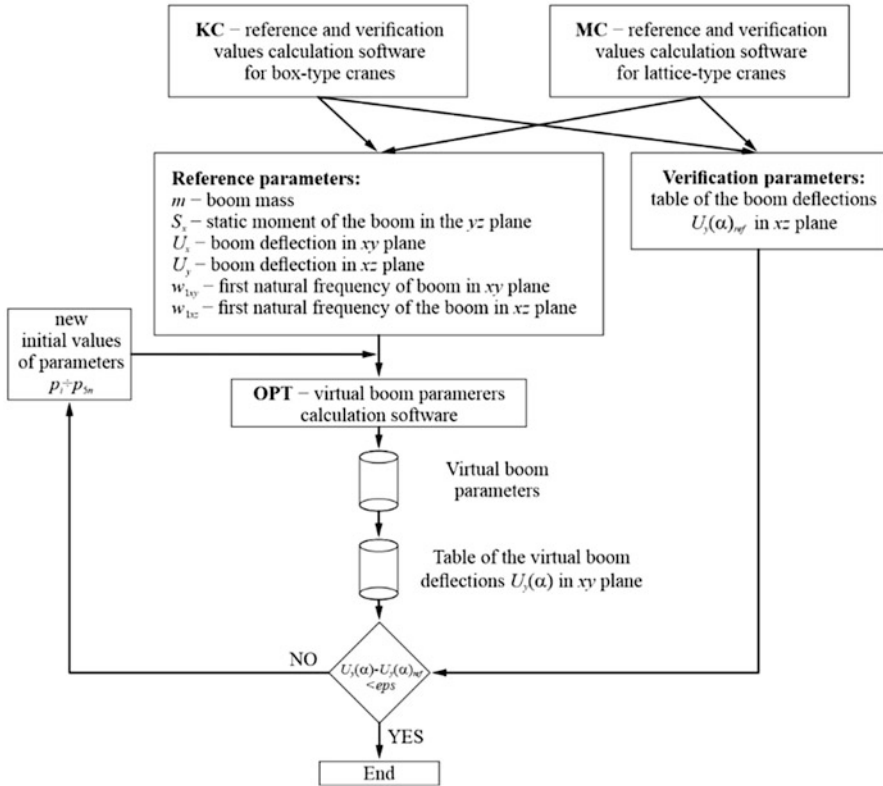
**KC** – reference and verification values calculation software for box-type cranes

**MC** – reference and verification values calculation software for lattice-type cranes

**Reference parameters:**
$m$ – boom mass
$S_x$ – static moment of the boom in the $yz$ plane
$U_x$ – boom deflection in $xy$ plane
$U_y$ – boom deflection in $xz$ plane
$w_{1xy}$ – first natural frequency of boom in $xy$ plane
$w_{1xz}$ – first natural frequency of the boom in $xz$ plane

**Verification parameters:**
table of the boom deflections $U_y(\alpha)_{ref}$ in $xz$ plane

new initial values of parameters $p_1 \div p_{5n}$

**OPT** – virtual boom paramerers calculation software

Virtual boom parameters

Table of the virtual boom deflections $U_y(\alpha)$ in $xy$ plane

NO

$U_y(\alpha)-U_y(\alpha)_{ref}$ $<eps$

YES

End